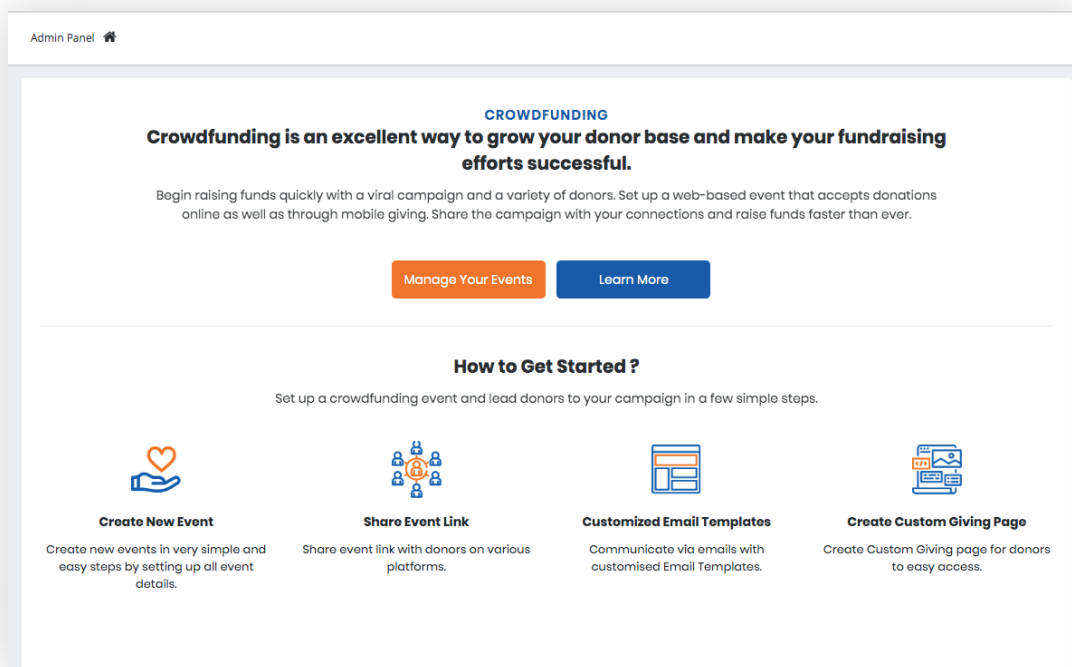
Admin Panel

CROWDFUNDING

Crowdfunding is an excellent way to grow your donor base and make your fundraising efforts successful.

Begin raising funds quickly with a viral campaign and a variety of donors. Set up a web-based event that accepts donations online as well as through mobile giving. Share the campaign with your connections and raise funds faster than ever.

Manage Your Events

Learn More

How to Get Started ?

Set up a crowdfunding event and lead donors to your campaign in a few simple steps.

Create New Event

Create new events in very simple and easy steps by setting up all event details.

Share Event Link

Share event link with donors on various platforms.

Customized Email Templates

Communicate via emails with customised Email Templates.

Create Custom Giving Page

Create Custom Giving page for donors to easy access.